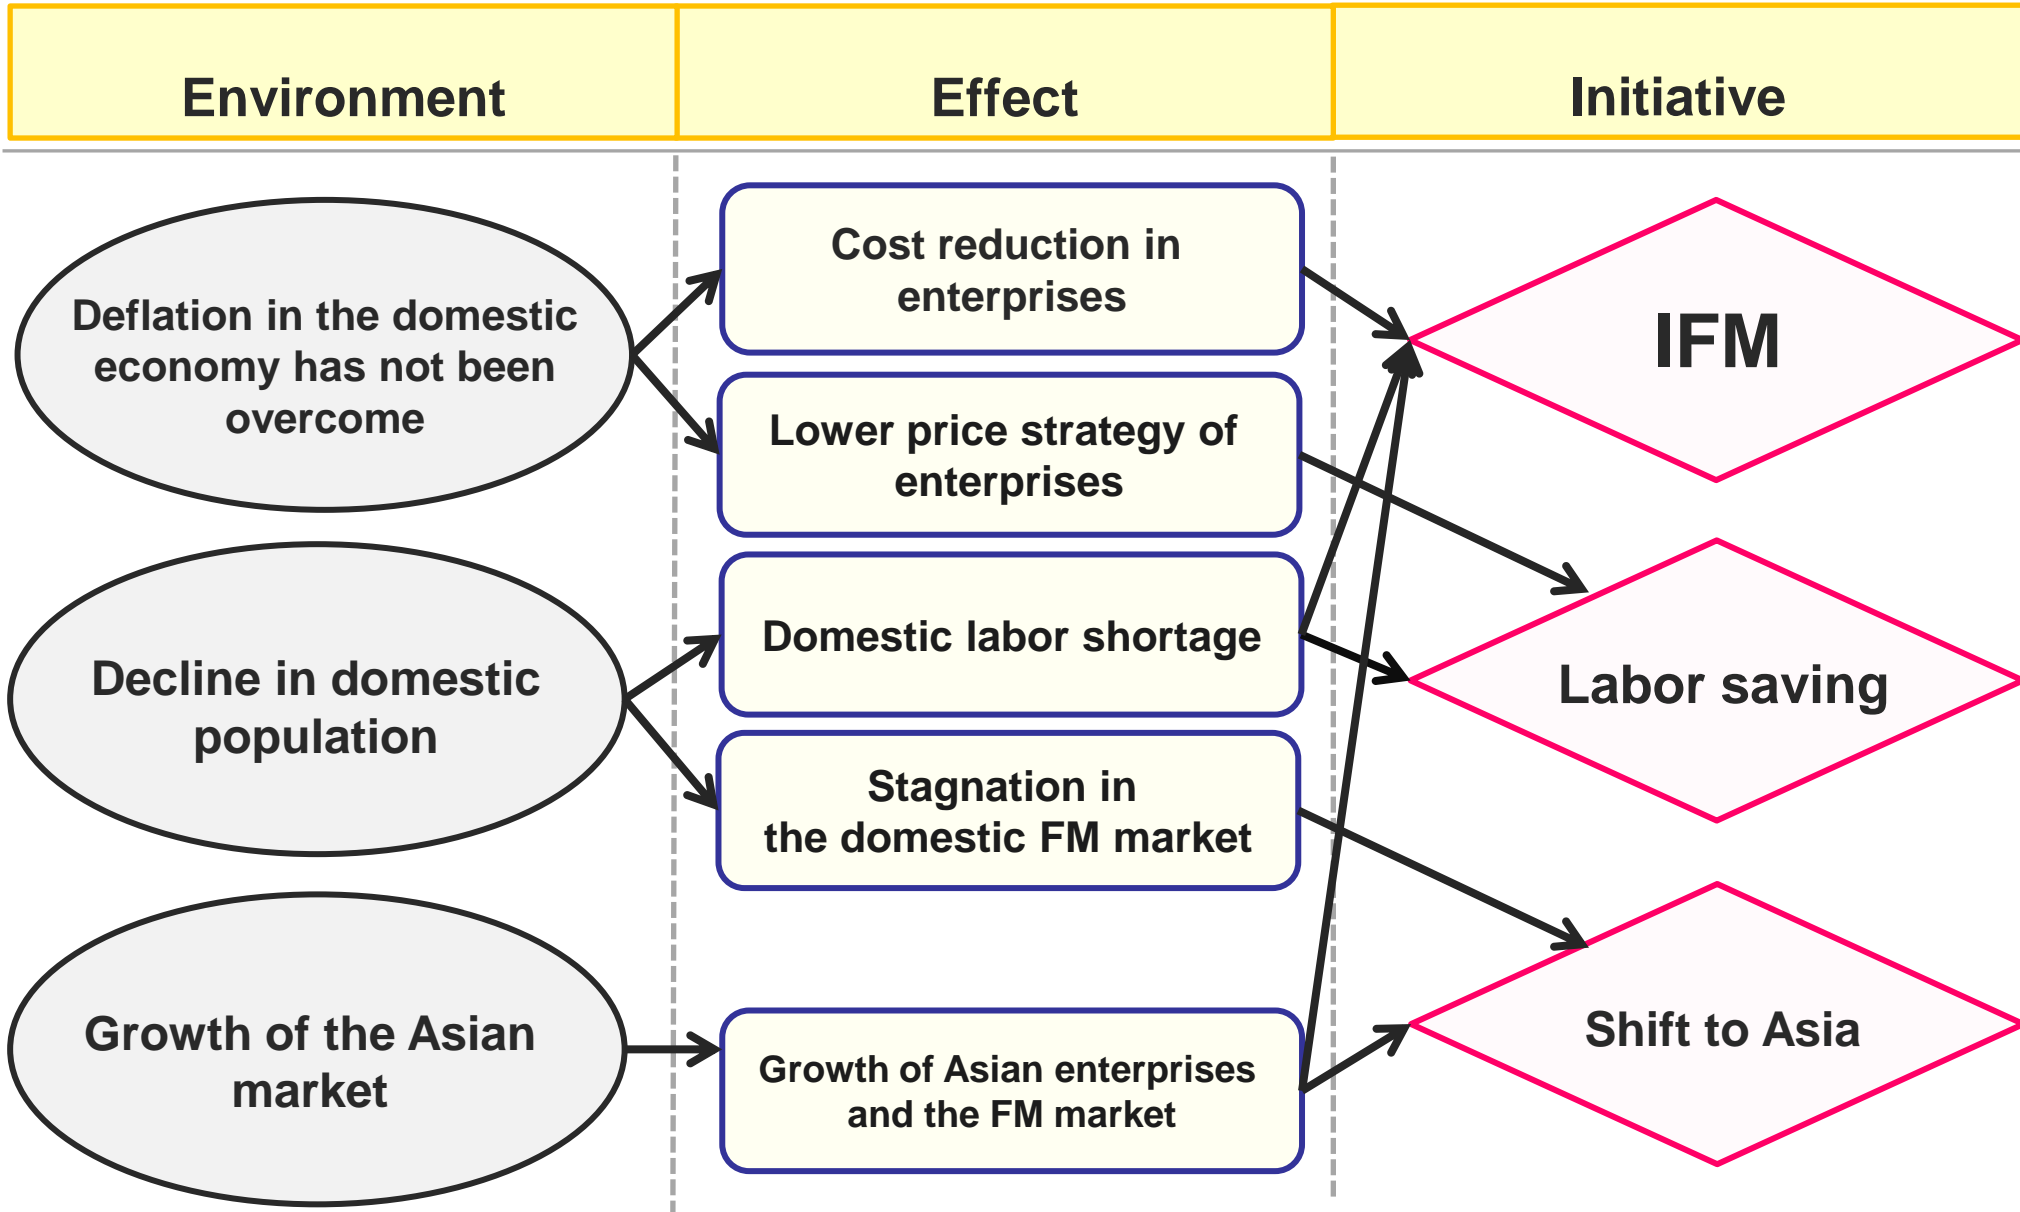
Environment

Effect

Initiative

Deflation in the domestic economy has not been overcome

Decline in domestic population

Growth of the Asian market

Cost reduction in enterprises

Lower price strategy of enterprises

Domestic labor shortage

Stagnation in the domestic FM market

Growth of Asian enterprises and the FM market

IFM

Labor saving

Shift to Asia